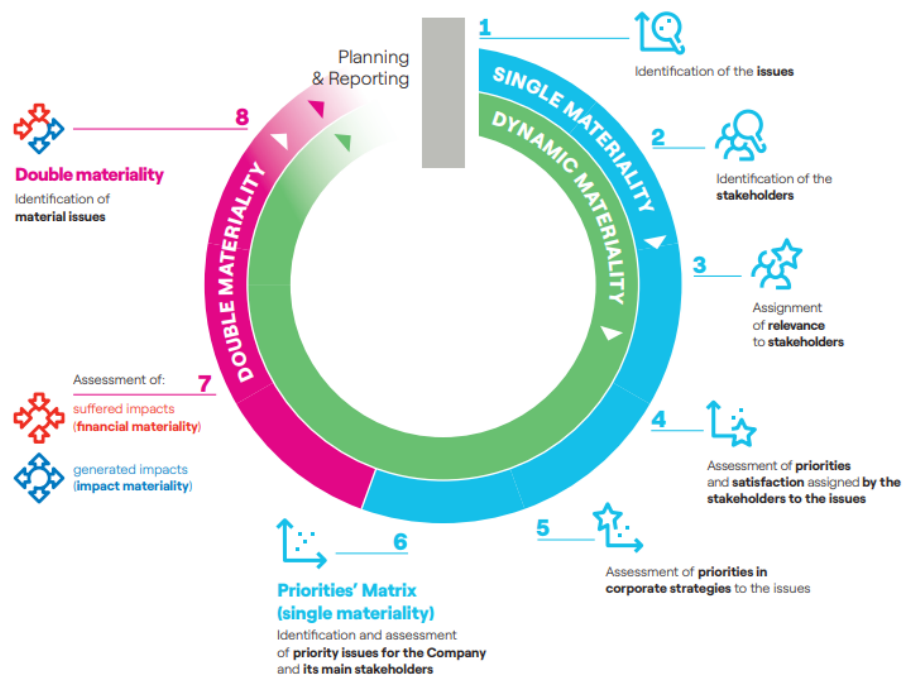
Planning & Reporting

SINGLE MATERIALITY

DYNAMIC MATERIALITY

DOUBLE MATERIALITY

1

Identification of the issues

2

Identification of the stakeholders

3

Assignment of relevance to stakeholders

4

Assessment of priorities and satisfaction assigned by the stakeholders to the issues

5

Assessment of priorities in corporate strategies to the issues

6

Priorities' Matrix (single materiality)

Identification and assessment of priority issues for the Company and its main stakeholders

7

Assessment of:

suffered impacts (financial materiality)

generated impacts (impact materiality)

8

Double materiality

Identification of material issues